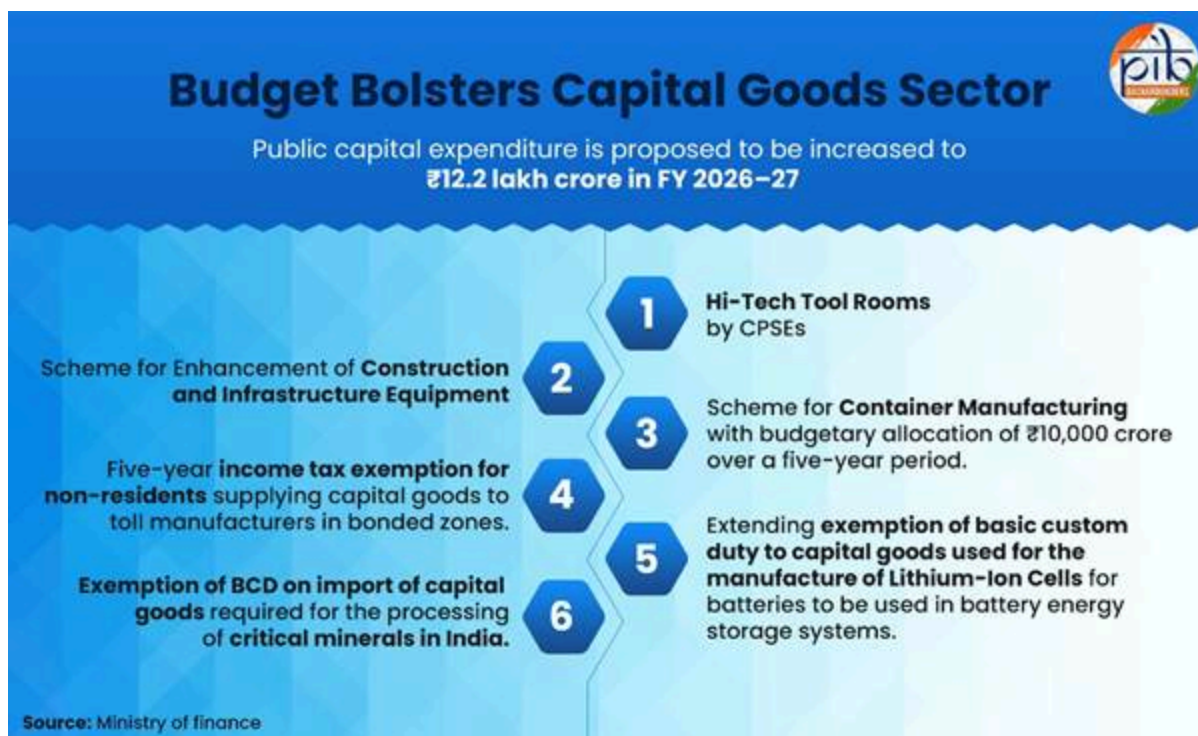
pib

Budget Bolsters Capital Goods Sector

Public capital expenditure is proposed to be increased to ₹12.2 lakh crore in FY 2026–27

1 Hi-Tech Tool Rooms by CPSEs

2 Scheme for Enhancement of Construction and Infrastructure Equipment

3 Scheme for Container Manufacturing with budgetary allocation of ₹10,000 crore over a five-year period.

4 Five-year income tax exemption for non-residents supplying capital goods to toll manufacturers in bonded zones.

5 Extending exemption of basic custom duty to capital goods used for the manufacture of Lithium-Ion Cells for batteries to be used in battery energy storage systems.

6 Exemption of BCD on import of capital goods required for the processing of critical minerals in India.

Source: Ministry of finance